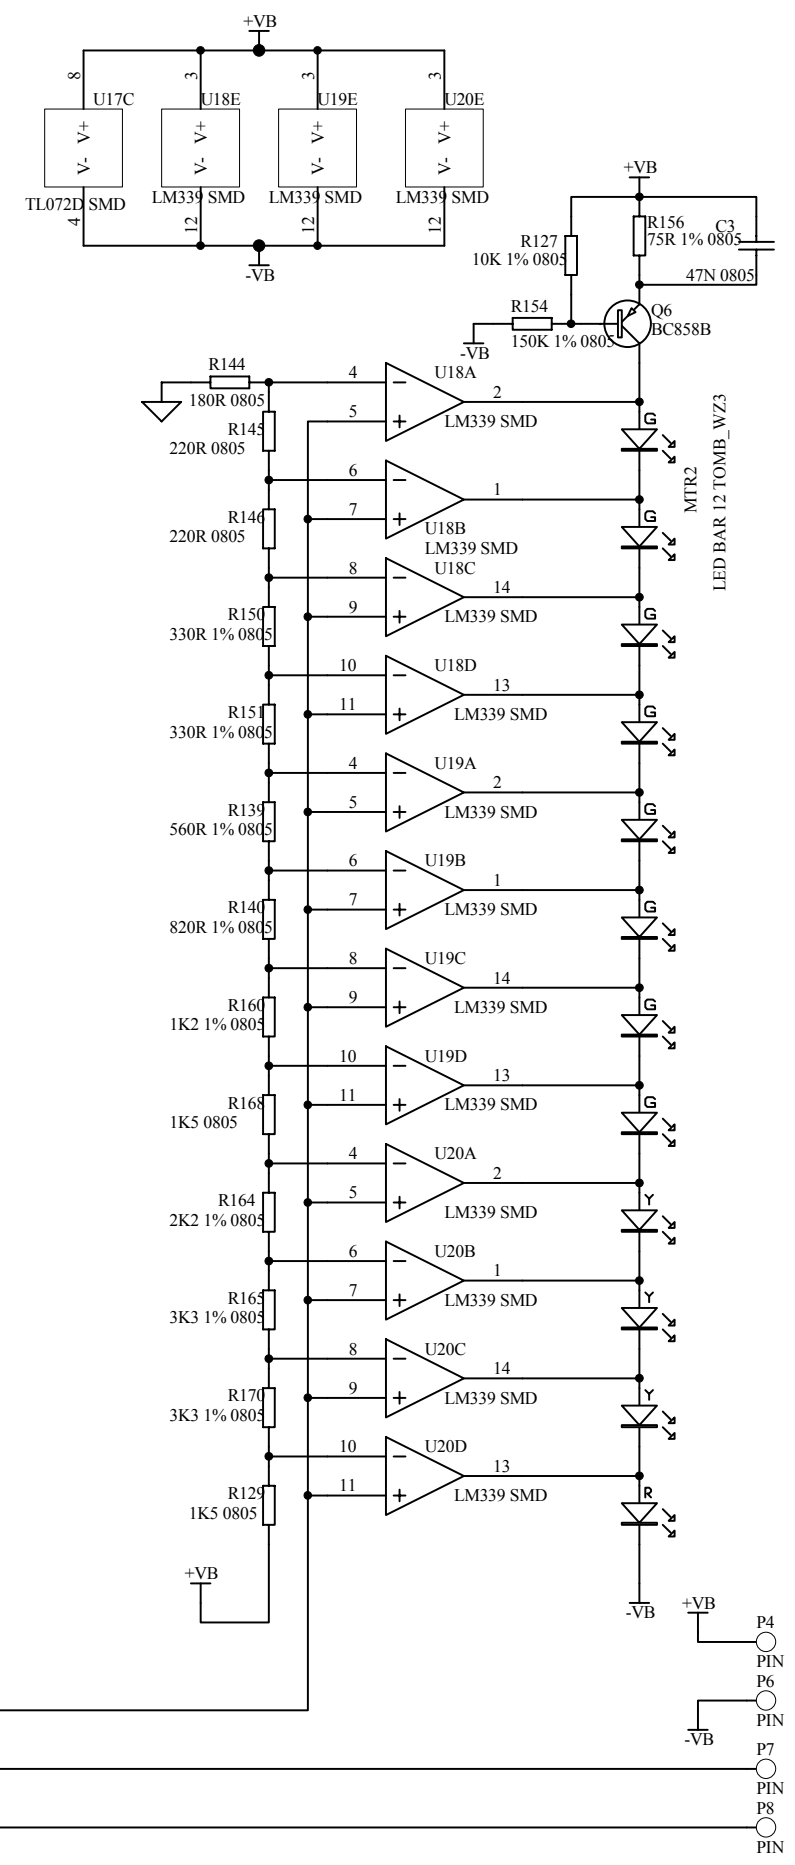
+VB

8 U17C V+ V- TL072D SMD 4

3 U18E V+ V- LM339 SMD 12

3 U19E V+ V- LM339 SMD 12

3 U20E V+ V- LM339 SMD 12

-VB

+VB

R127 10K 1% 0805

R156 75R 1% 0805

C3 47N 0805

R154 150K 1% 0805

-VB

Q6 BC858B

R144 180R 0805

4 5 U18A 2 LM339 SMD

R145 220R 0805

6 7 1 U18B LM339 SMD

R146 220R 0805

8 9 U18C 14 LM339 SMD

R150 330R 1% 0805

10 11 U18D 13 LM339 SMD

R151 330R 1% 0805

4 5 U19A 2 LM339 SMD

R139 560R 1% 0805

6 7 U19B 1 LM339 SMD

R140 820R 1% 0805

8 9 U19C 14 LM339 SMD

R160 1K2 1% 0805

10 11 U19D 13 LM339 SMD

R168 1K5 0805

4 5 U20A 2 LM339 SMD

R164 2K2 1% 0805

6 7 U20B 1 LM339 SMD

R165 3K3 1% 0805

8 9 U20C 14 LM339 SMD

R170 3K3 1% 0805

10 11 U20D 13 LM339 SMD

R129 1K5 0805

+VB

G G G G G G G G Y Y Y R

MTR2
LED BAR 12 TOMB_WZ3

-VB

+VB P4 PIN

P6 PIN -VB

P7 PIN

P8 PIN